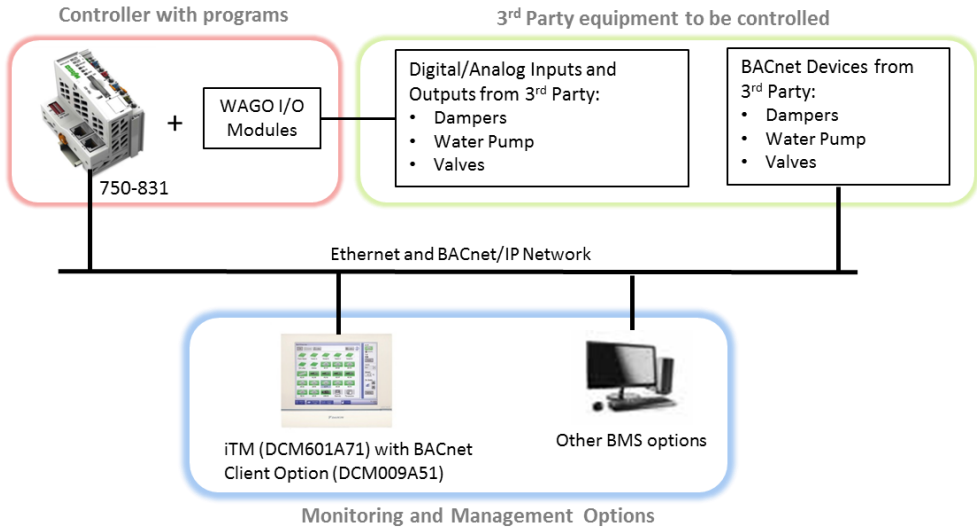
Controller with programs

3$^{rd}$ Party equipment to be controlled

+

WAGO I/O Modules

750-831

Digital/Analog Inputs and Outputs from 3$^{rd}$ Party:
• Dampers
• Water Pump
• Valves

BACnet Devices from 3$^{rd}$ Party:
• Dampers
• Water Pump
• Valves

Ethernet and BACnet/IP Network

iTM (DCM601A71) with BACnet Client Option (DCM009A51)

Other BMS options

Monitoring and Management Options